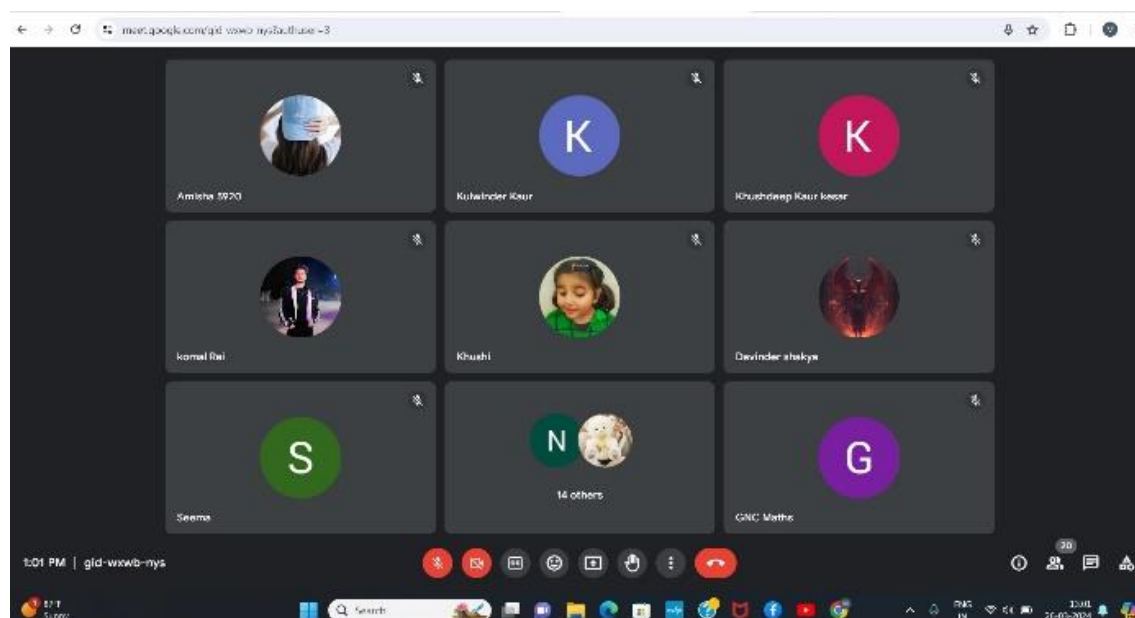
meet.google.com/gid-wxwb-nys?authuser=3

Amisha 5920

K

Kulwinder Kaur

K

Khushdeep Kaur kesar

komal Rai

Khushi

Davinder shakya

S

Seema

N

14 others

G

GNC Maths

1:01 PM | gid-wxwb-nys

20

Search

ENG IN

13:01 26-03-2024